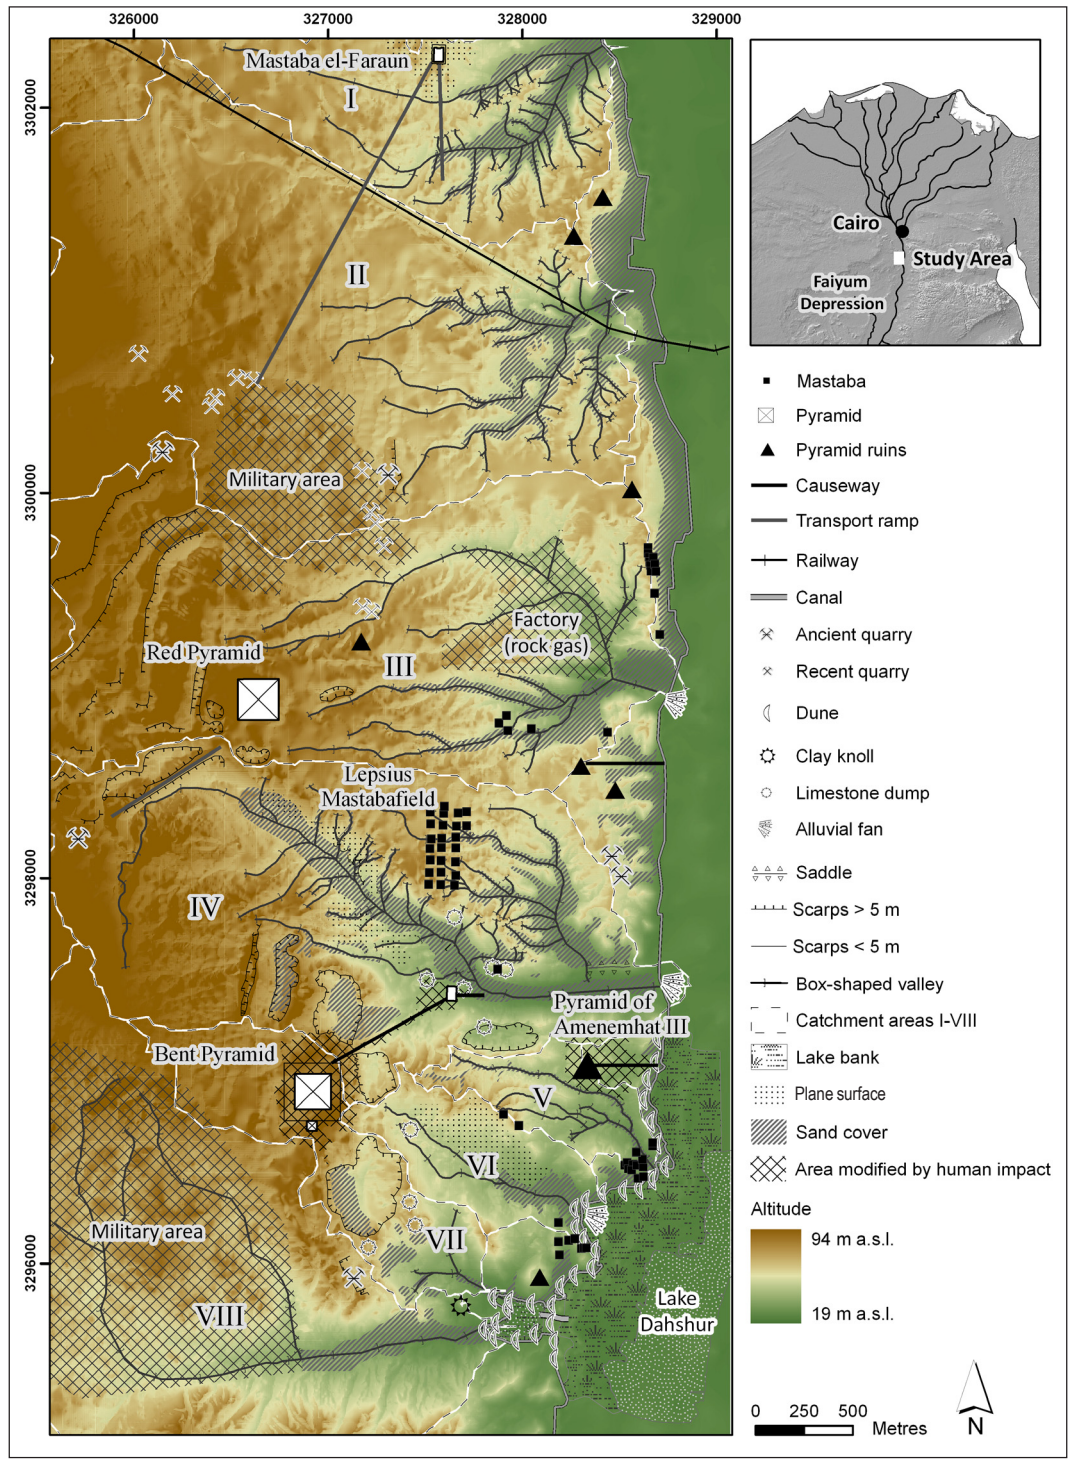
326000 327000 328000 329000

3302000
3300000
3298000
3296000

Mastaba el-Faraun
I
II
Military area
Factory (rock gas)
Red Pyramid
III
Lepsius Mastabafield
IV
Pyramid of Amenemhat III
Bent Pyramid
V
VI
Military area
VII
VIII
Lake Dahshur

Cairo
Study Area
Faiyum Depression

Mastaba
Pyramid
Pyramid ruins
Causeway
Transport ramp
Railway
Canal
Ancient quarry
Recent quarry
Dune
Clay knoll
Limestone dump
Alluvial fan
Saddle
Scarps > 5 m
Scarps < 5 m
Box-shaped valley
Catchment areas I-VIII
Lake bank
Plane surface
Sand cover
Area modified by human impact

Altitude
94 m a.s.l.
19 m a.s.l.

0 250 500
Metres
N